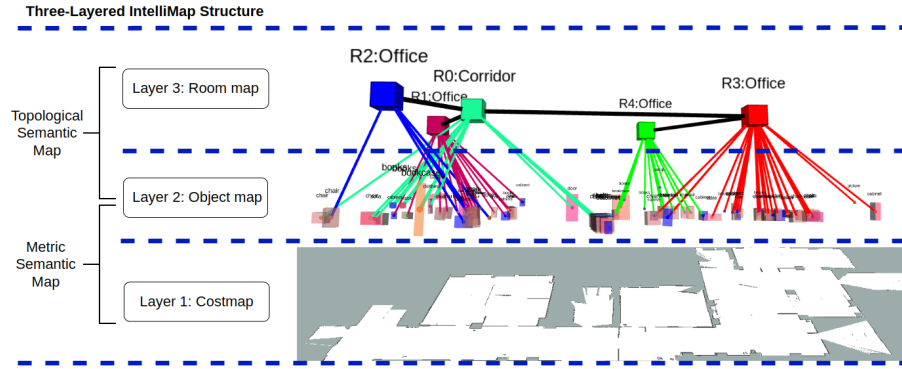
Three-Layered IntelliMap Structure

Topological Semantic Map

Layer 3: Room map

R2:Office

R0:Corridor

R1:Office

R4:Office

R3:Office

Layer 2: Object map

chair

chair

books

bookcase

door

cabinet

picture

cabinet

Metric Semantic Map

Layer 1: Costmap